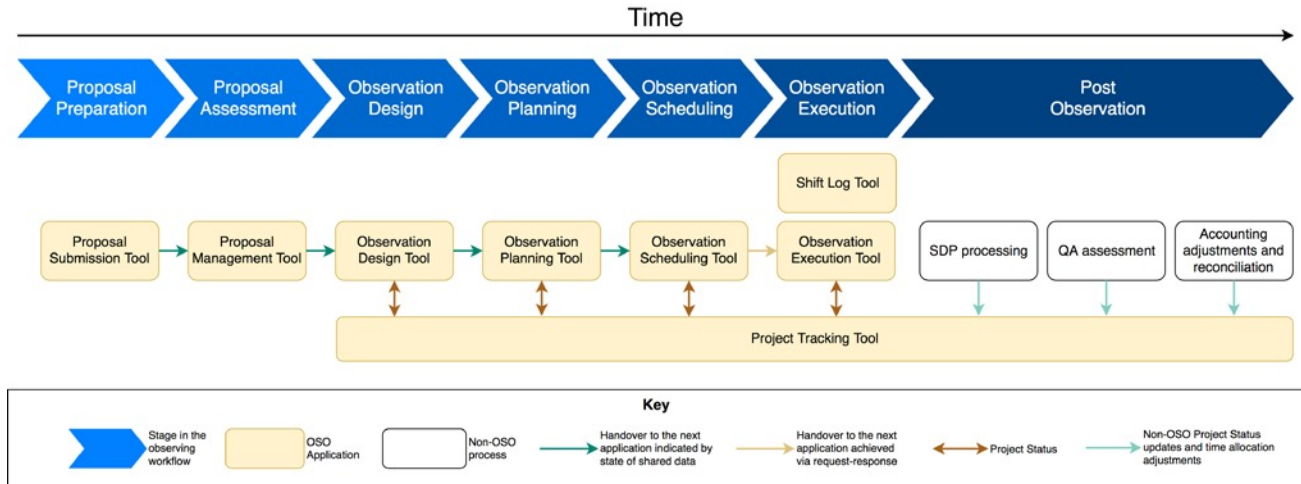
Time

Proposal Preparation

Proposal Assessment

Observation Design

Observation Planning

Observation Scheduling

Observation Execution

Post Observation

Shift Log Tool

Proposal Submission Tool

Proposal Management Tool

Observation Design Tool

Observation Planning Tool

Observation Scheduling Tool

Observation Execution Tool

SDP processing

QA assessment

Accounting adjustments and reconciliation

Project Tracking Tool

Key

Stage in the observing workflow

OSO Application

Non-OSO process

Handover to the next application indicated by state of shared data

Handover to the next application achieved via request-response

Project Status

Non-OSO Project Status updates and time allocation adjustments